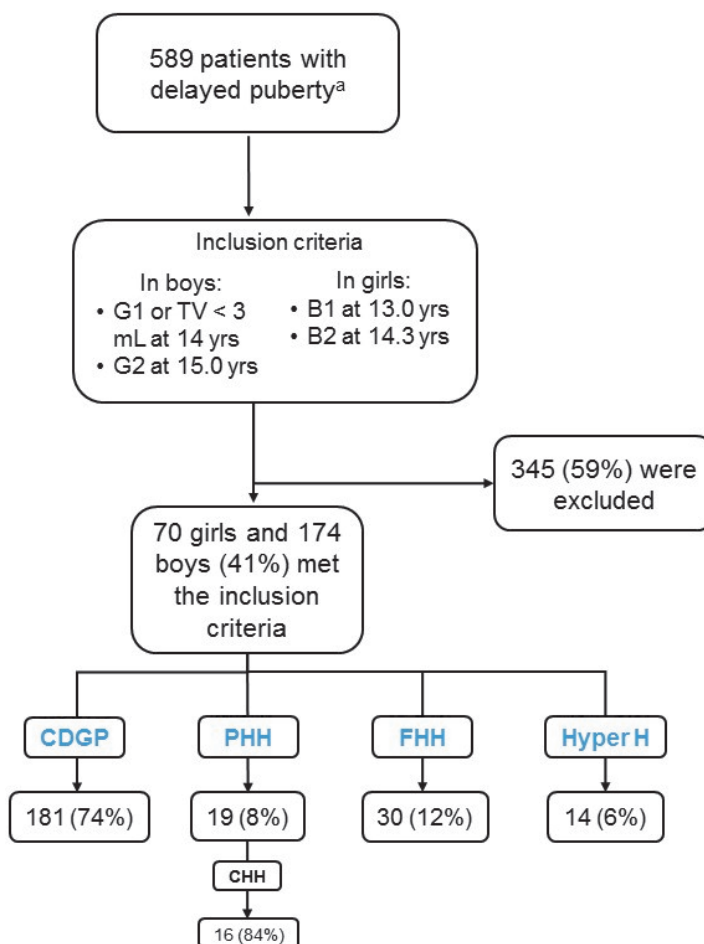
589 patients with delayed puberty$^{a}$

Inclusion criteria

In boys:
• G1 or TV < 3 mL at 14 yrs
• G2 at 15.0 yrs

In girls:
• B1 at 13.0 yrs
• B2 at 14.3 yrs

345 (59%) were excluded

70 girls and 174 boys (41%) met the inclusion criteria

CDGP

PHH

FHH

Hyper H

181 (74%)

19 (8%)

30 (12%)

14 (6%)

CHH

16 (84%)